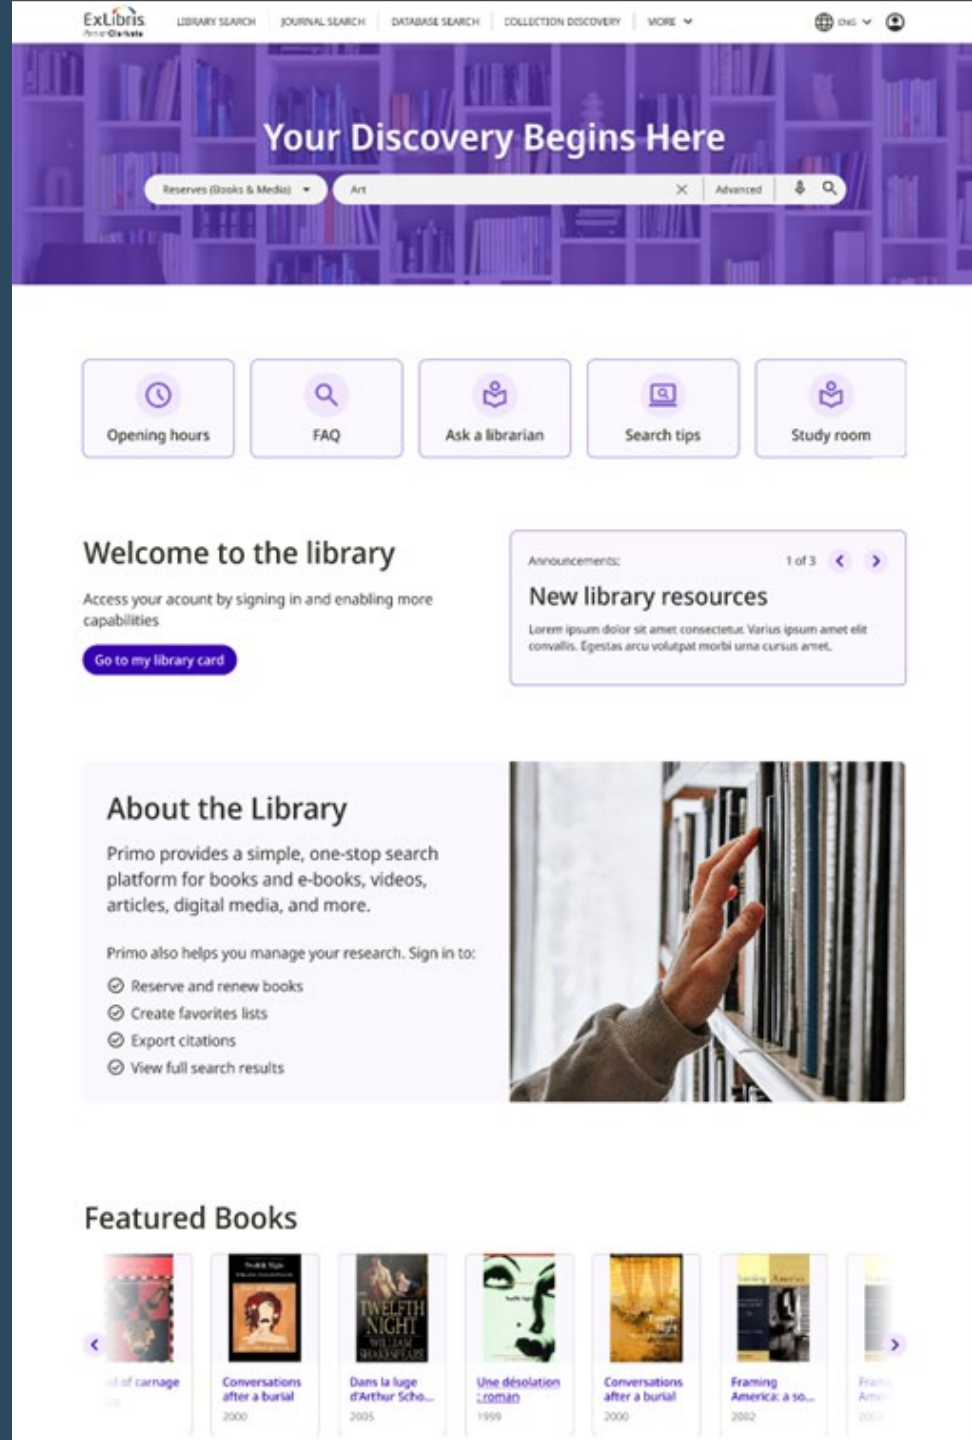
ExLibris
Part of Clarivate

LIBRARY SEARCH | JOURNAL SEARCH | DATABASE SEARCH | COLLECTION DISCOVERY | MORE

ENG

Your Discovery Begins Here

Reserves (Books & Media)

Art

Advanced

Opening hours

FAQ

Ask a librarian

Search tips

Study room

Welcome to the library

Access your acount by signing in and enabling more capabilities

Go to my library card

Announcements:

1 of 3

New library resources

Lorem ipsum dolor sit amet consectetur. Varius ipsum amet elit convallis. Egestas arcu volutpat morbi urna cursus amet.

About the Library

Primo provides a simple, one-stop search platform for books and e-books, videos, articles, digital media, and more.

Primo also helps you manage your research. Sign in to:

Reserve and renew books

Create favorites lists

Export citations

View full search results

Featured Books

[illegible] of carnage
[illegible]

Conversations after a burial
2000

TWELFTH NIGHT
WILLIAM SHAKESPEARE
Dans la luge d'Arthur Scho...
2005

Une désolation : roman
1999

Conversations after a burial
2000

Framing America
Framing America: a so...
2002

Fram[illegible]
Ame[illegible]
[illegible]